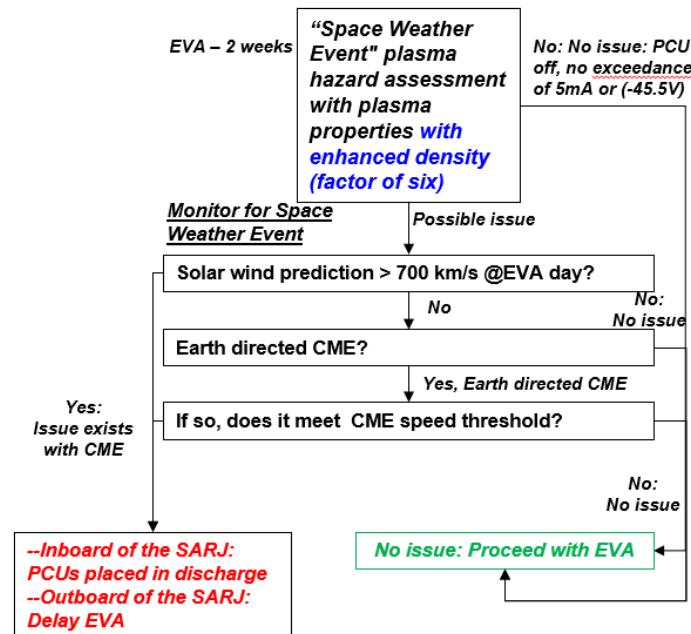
EVA – 2 weeks

"Space Weather Event" plasma hazard assessment with plasma properties with enhanced density (factor of six)

No: No issue: PCU off, no exceedance of 5mA or (-45.5V)

Monitor for Space Weather Event

Possible issue

Solar wind prediction > 700 km/s @EVA day?

No

No: No issue

Earth directed CME?

Yes, Earth directed CME

Yes: Issue exists with CME

If so, does it meet CME speed threshold?

No: No issue

--Inboard of the SARJ: PCUs placed in discharge
--Outboard of the SARJ: Delay EVA

No issue: Proceed with EVA